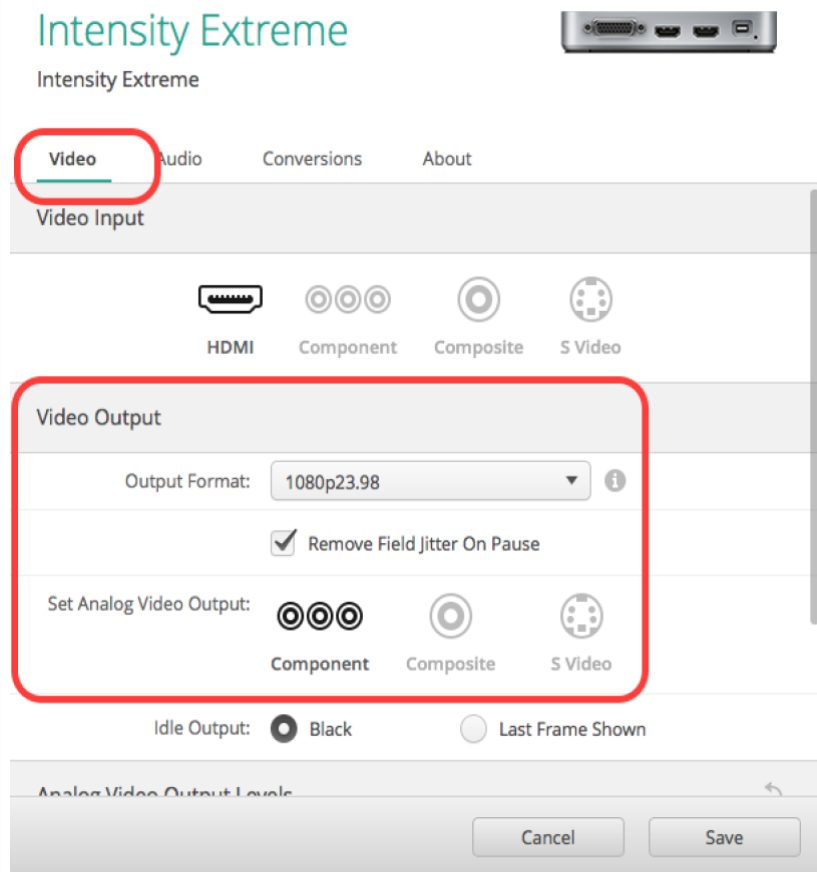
Intensity Extreme

Intensity Extreme

Video Audio Conversions About

Video Input

HDMI Component Composite S Video

Video Output

Output Format: 1080p23.98

Remove Field Jitter On Pause

Set Analog Video Output:

Component Composite S Video

Idle Output: Black Last Frame Shown

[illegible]

Cancel Save